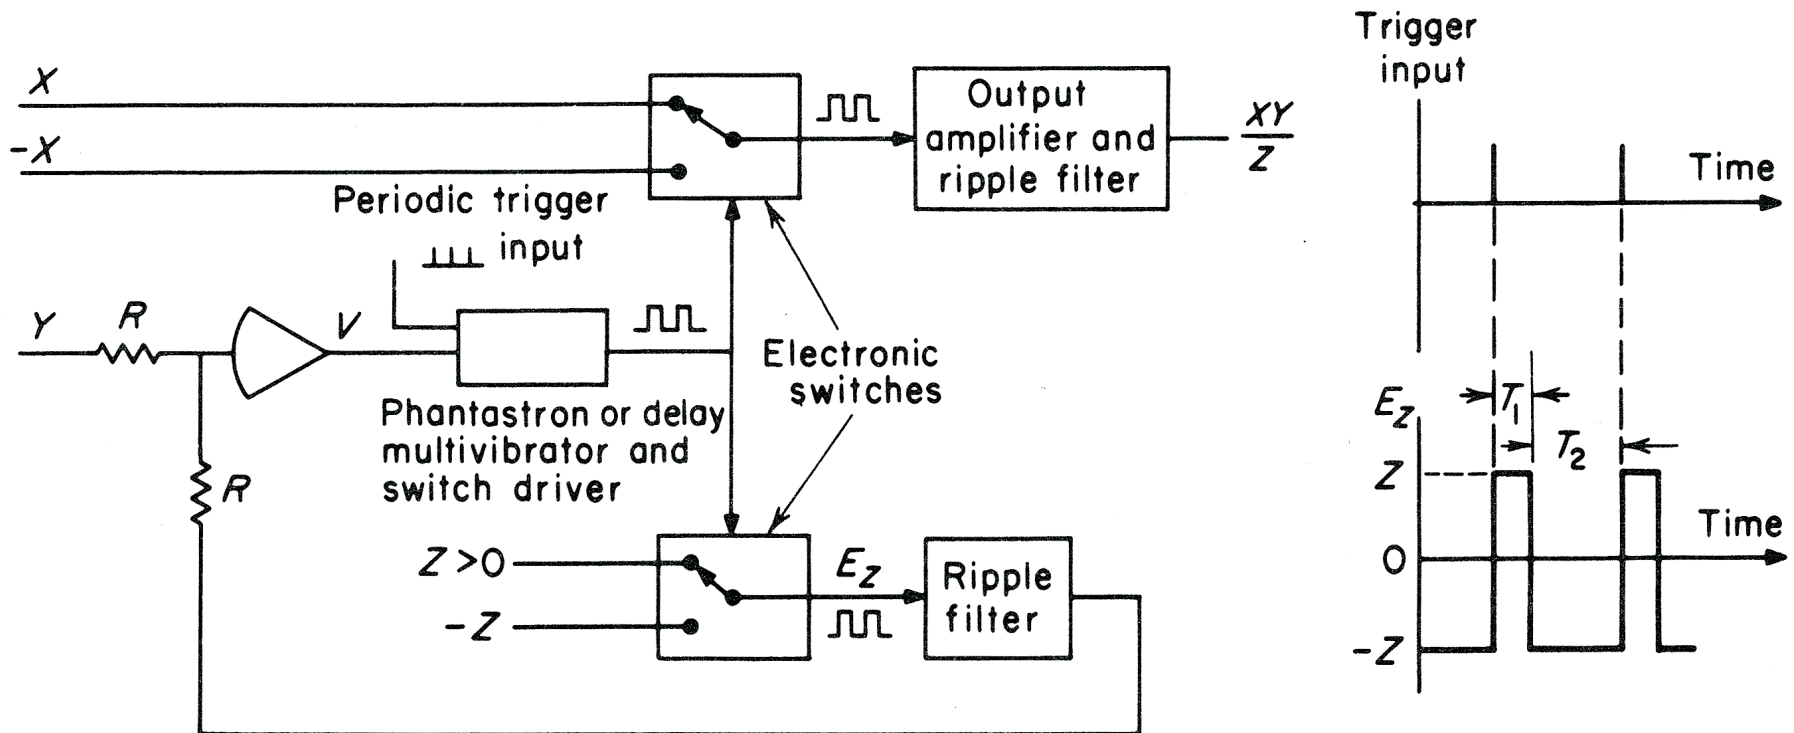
$X$
$-X$
Output amplifier and ripple filter
$\frac{XY}{Z}$
Periodic trigger input
$Y$
$R$
$V$
Electronic switches
Phantastron or delay multivibrator and switch driver
$R$
$Z>0$
$-Z$
$E_Z$
Ripple filter

Trigger input
Time
$E_Z$
$T_1$
$T_2$
$Z$
Time
0
$-Z$